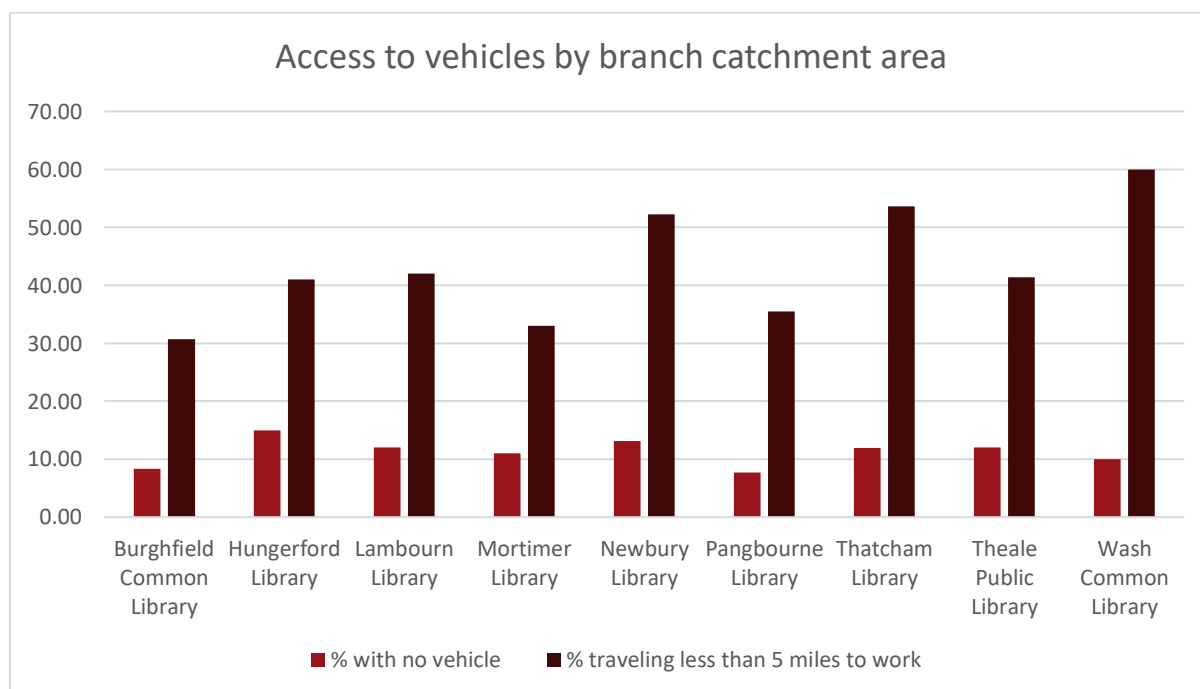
Access to vehicles by branch catchment area

70.00
60.00
50.00
40.00
30.00
20.00
10.00
0.00

Burghfield Common Library
Hungerford Library
Lambourn Library
Mortimer Library
Newbury Library
Pangbourne Library
Thatcham Library
Theale Public Library
Wash Common Library

% with no vehicle
% traveling less than 5 miles to work